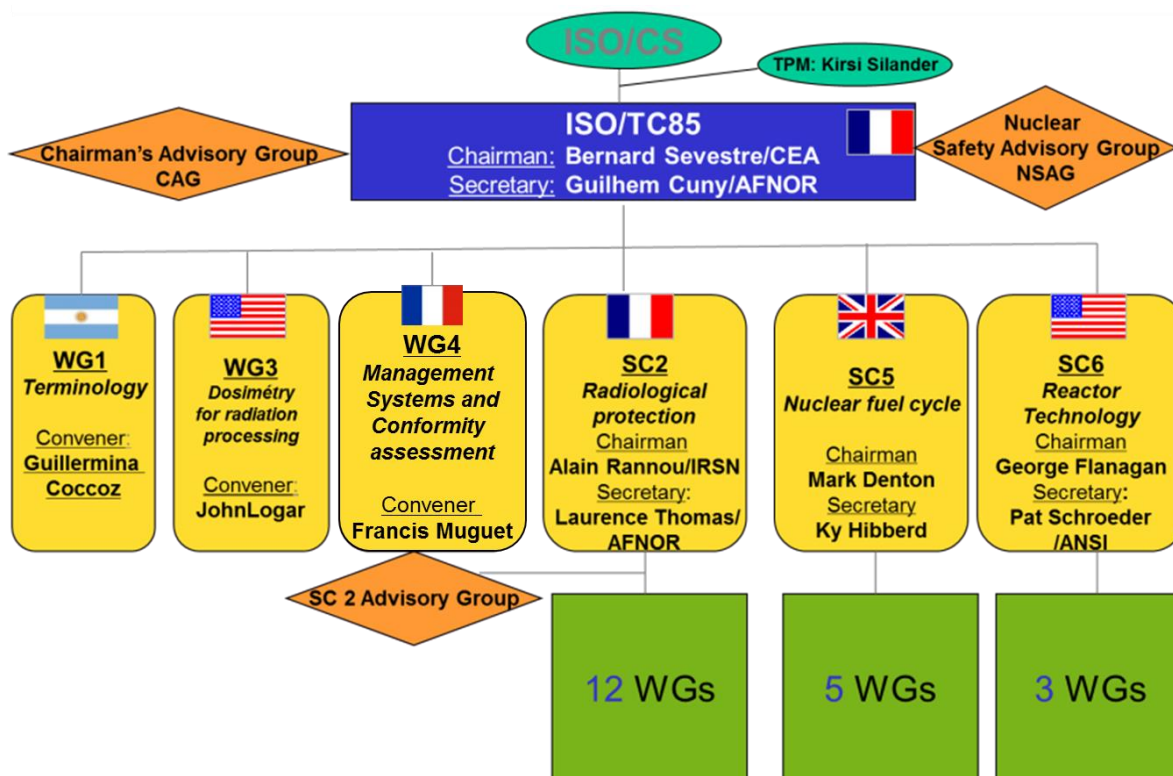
ISO/CS

TPM: Kirsi Silander

ISO/TC85
Chairman: Bernard Sevestre/CEA
Secretary: Guilhem Cuny/AFNOR

Chairman's Advisory Group
CAG

Nuclear
Safety Advisory Group
NSAG

WG1
Terminology
Convener:
Guillermina Coccoz

WG3
Dosimétry for radiation processing
Convener:
JohnLogar

WG4
Management Systems and Conformity assessment
Convener
Francis Muguet

SC2
Radiological protection
Chairman
Alain Rannou/IRSN
Secretary:
Laurence Thomas/ AFNOR

SC5
Nuclear fuel cycle
Chairman
Mark Denton
Secretary
Ky Hibberd

SC6
Reactor Technology
Chairman
George Flanagan
Secretary:
Pat Schroeder /ANSI

SC 2 Advisory Group

12 WGs

5 WGs

3 WGs